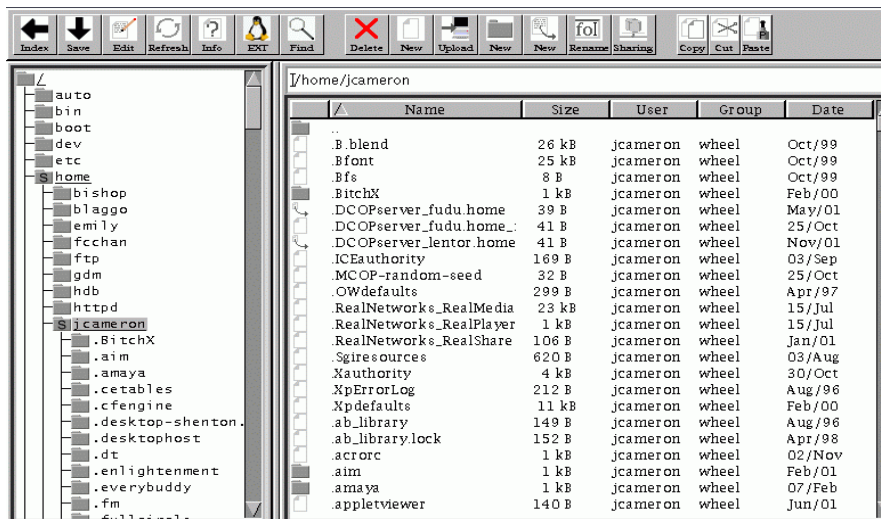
Index Save Edit Refresh Info EXT Find Delete New Upload New New Rename Sharing Copy Cut Paste

/
auto
bin
boot
dev
etc
home
bishop
blaggo
emily
fcchan
ftp
gdm
hdb
httpd
jcameron
.BitchX
.aim
.amaya
.cetables
.cfengine
.desktop-shenton.
.desktophost
.dt
.enlightenment
.everybuddy
.fm
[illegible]

/home/jcameron

| | Name | Size | User | Group | Date |
|---|---|---|---|---|---|
| | .. | | | | |
| | .B.blend | 26 kB | jcameron | wheel | Oct/99 |
| | .Bfont | 25 kB | jcameron | wheel | Oct/99 |
| | .Bfs | 8 B | jcameron | wheel | Oct/99 |
| | .BitchX | 1 kB | jcameron | wheel | Feb/00 |
| | .DCOPserver_fudu.home | 39 B | jcameron | wheel | May/01 |
| | .DCOPserver_fudu.home_: | 41 B | jcameron | wheel | 25/Oct |
| | .DCOPserver_lentor.home | 41 B | jcameron | wheel | Nov/01 |
| | .ICEauthority | 169 B | jcameron | wheel | 03/Sep |
| | .MCOP-random-seed | 32 B | jcameron | wheel | 25/Oct |
| | .OWdefaults | 299 B | jcameron | wheel | Apr/97 |
| | .RealNetworks_RealMedia | 23 kB | jcameron | wheel | 15/Jul |
| | .RealNetworks_RealPlayer | 1 kB | jcameron | wheel | 15/Jul |
| | .RealNetworks_RealShare | 106 B | jcameron | wheel | Jan/01 |
| | .Sgiresources | 620 B | jcameron | wheel | 03/Aug |
| | .Xauthority | 4 kB | jcameron | wheel | 30/Oct |
| | .XpErrorLog | 212 B | jcameron | wheel | Aug/96 |
| | .Xpdefaults | 11 kB | jcameron | wheel | Feb/00 |
| | .ab_library | 149 B | jcameron | wheel | Aug/96 |
| | .ab_library.lock | 152 B | jcameron | wheel | Apr/98 |
| | .acrorc | 1 kB | jcameron | wheel | 02/Nov |
| | .aim | 1 kB | jcameron | wheel | Feb/01 |
| | .amaya | 1 kB | jcameron | wheel | 07/Feb |
| | .appletviewer | 140 B | jcameron | wheel | Jun/01 |